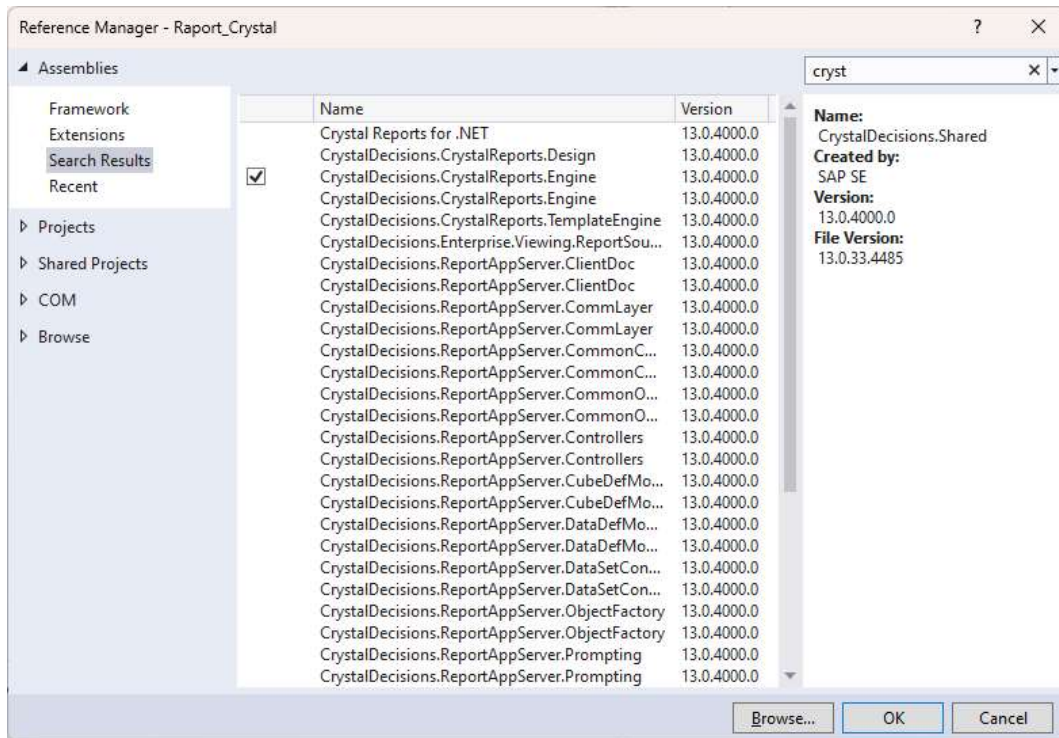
Reference Manager - Raport_Crystal

? ×

◢ Assemblies

cryst ×

Framework
Extensions
Search Results
Recent

▷ Projects
▷ Shared Projects
▷ COM
▷ Browse

| | Name | Version |
|---|---|---|
| | Crystal Reports for .NET | 13.0.4000.0 |
| | CrystalDecisions.CrystalReports.Design | 13.0.4000.0 |
| ✓ | CrystalDecisions.CrystalReports.Engine | 13.0.4000.0 |
| | CrystalDecisions.CrystalReports.Engine | 13.0.4000.0 |
| | CrystalDecisions.CrystalReports.TemplateEngine | 13.0.4000.0 |
| | CrystalDecisions.Enterprise.Viewing.ReportSou... | 13.0.4000.0 |
| | CrystalDecisions.ReportAppServer.ClientDoc | 13.0.4000.0 |
| | CrystalDecisions.ReportAppServer.ClientDoc | 13.0.4000.0 |
| | CrystalDecisions.ReportAppServer.CommLayer | 13.0.4000.0 |
| | CrystalDecisions.ReportAppServer.CommLayer | 13.0.4000.0 |
| | CrystalDecisions.ReportAppServer.CommonC... | 13.0.4000.0 |
| | CrystalDecisions.ReportAppServer.CommonC... | 13.0.4000.0 |
| | CrystalDecisions.ReportAppServer.CommonO... | 13.0.4000.0 |
| | CrystalDecisions.ReportAppServer.CommonO... | 13.0.4000.0 |
| | CrystalDecisions.ReportAppServer.Controllers | 13.0.4000.0 |
| | CrystalDecisions.ReportAppServer.Controllers | 13.0.4000.0 |
| | CrystalDecisions.ReportAppServer.CubeDefMo... | 13.0.4000.0 |
| | CrystalDecisions.ReportAppServer.CubeDefMo... | 13.0.4000.0 |
| | CrystalDecisions.ReportAppServer.DataDefMo... | 13.0.4000.0 |
| | CrystalDecisions.ReportAppServer.DataDefMo... | 13.0.4000.0 |
| | CrystalDecisions.ReportAppServer.DataSetCon... | 13.0.4000.0 |
| | CrystalDecisions.ReportAppServer.DataSetCon... | 13.0.4000.0 |
| | CrystalDecisions.ReportAppServer.ObjectFactory | 13.0.4000.0 |
| | CrystalDecisions.ReportAppServer.ObjectFactory | 13.0.4000.0 |
| | CrystalDecisions.ReportAppServer.Prompting | 13.0.4000.0 |
| | CrystalDecisions.ReportAppServer.Prompting | 13.0.4000.0 |

Name:
CrystalDecisions.Shared
Created by:
SAP SE
Version:
13.0.4000.0
File Version:
13.0.33.4485

Browse... OK Cancel